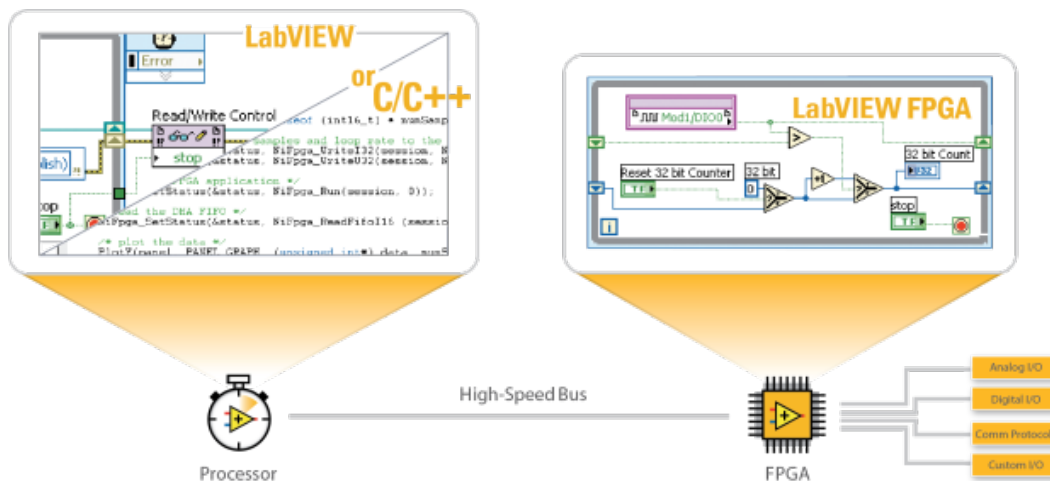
LabVIEW

or C/C++

Error

Read/Write Control

stop

sh)

top

sizeof (int16_t) * numSamp

/* samples and loop rate to the
NiFpga_MergeStatus(&status, NiFpga_WriteI32(session, N
NiFpga_MergeStatus(&status, NiFpga_WriteU32(session, N

/* run the FPGA application */
NiFpga_MergeStatus(&status, NiFpga_Run(session, 0));

/* read the DMA FIFO */
NiFpga_MergeStatus(&status, NiFpga_ReadFifoI16 (sessio

/* plot the data */
PlotY(panel, PANEL_GRAPH, (unsigned int*) data, num

LabVIEW FPGA

Mod1/DIO0

Reset 32 bit Counter

32 bit

0

32 bit Count

U32

stop

TF

+1

High-Speed Bus

Processor

FPGA

Analog I/O

Digital I/O

Comm Protocol

Custom I/O